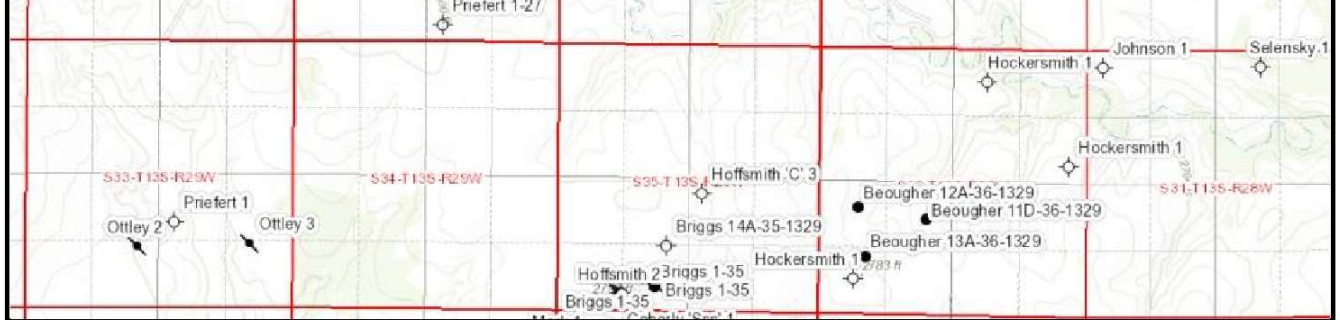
Priefert 1-27
Hockersmith 1
Johnson 1
Selensky 1
Hockersmith 1
S33-T13S-R29W
S34-T13S-R29W
S35-T13S-R29W
Hoffsmith 'C' 3
S31-T13S-R28W
Beougher 12A-36-1329
Beougher 11D-36-1329
Priefert 1
Ottley 2
Ottley 3
Briggs 14A-35-1329
Beougher 13A-36-1329
Hockersmith 1
2783 ft
Hoffsmith 2
Briggs 1-35
Briggs 1-35
Briggs 1-35
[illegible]
Coberly 'Sss' 1